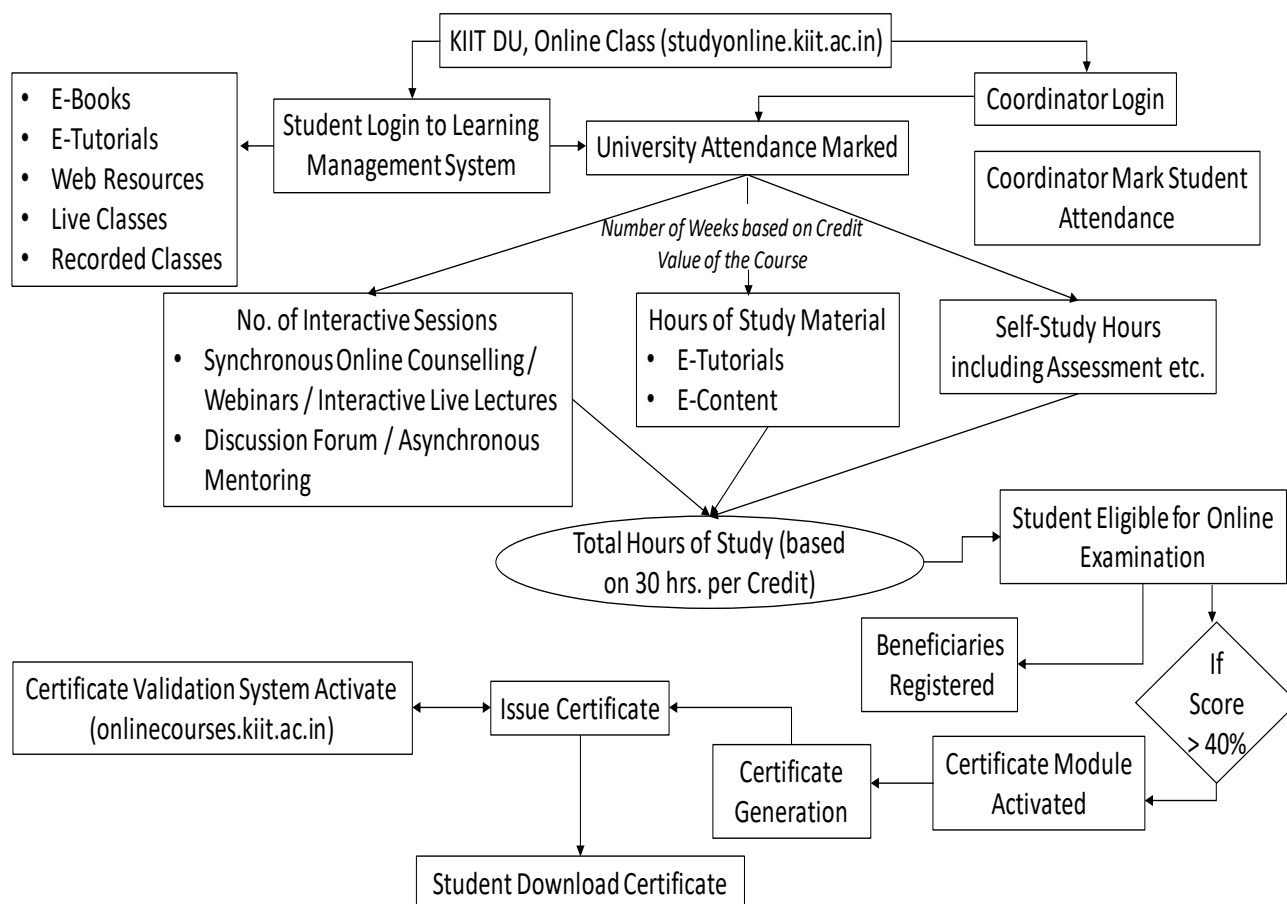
KIIT DU, Online Class (studyonline.kiit.ac.in)

- E-Books
- E-Tutorials
- Web Resources
- Live Classes
- Recorded Classes

Student Login to Learning Management System

University Attendance Marked

Coordinator Login

Coordinator Mark Student Attendance

Number of Weeks based on Credit Value of the Course

No. of Interactive Sessions
- Synchronous Online Counselling / Webinars / Interactive Live Lectures
- Discussion Forum / Asynchronous Mentoring

Hours of Study Material
- E-Tutorials
- E-Content

Self-Study Hours including Assessment etc.

Total Hours of Study (based on 30 hrs. per Credit)

Student Eligible for Online Examination

Beneficiaries Registered

If Score > 40%

Certificate Validation System Activate (onlinecourses.kiit.ac.in)

Issue Certificate

Certificate Generation

Certificate Module Activated

Student Download Certificate